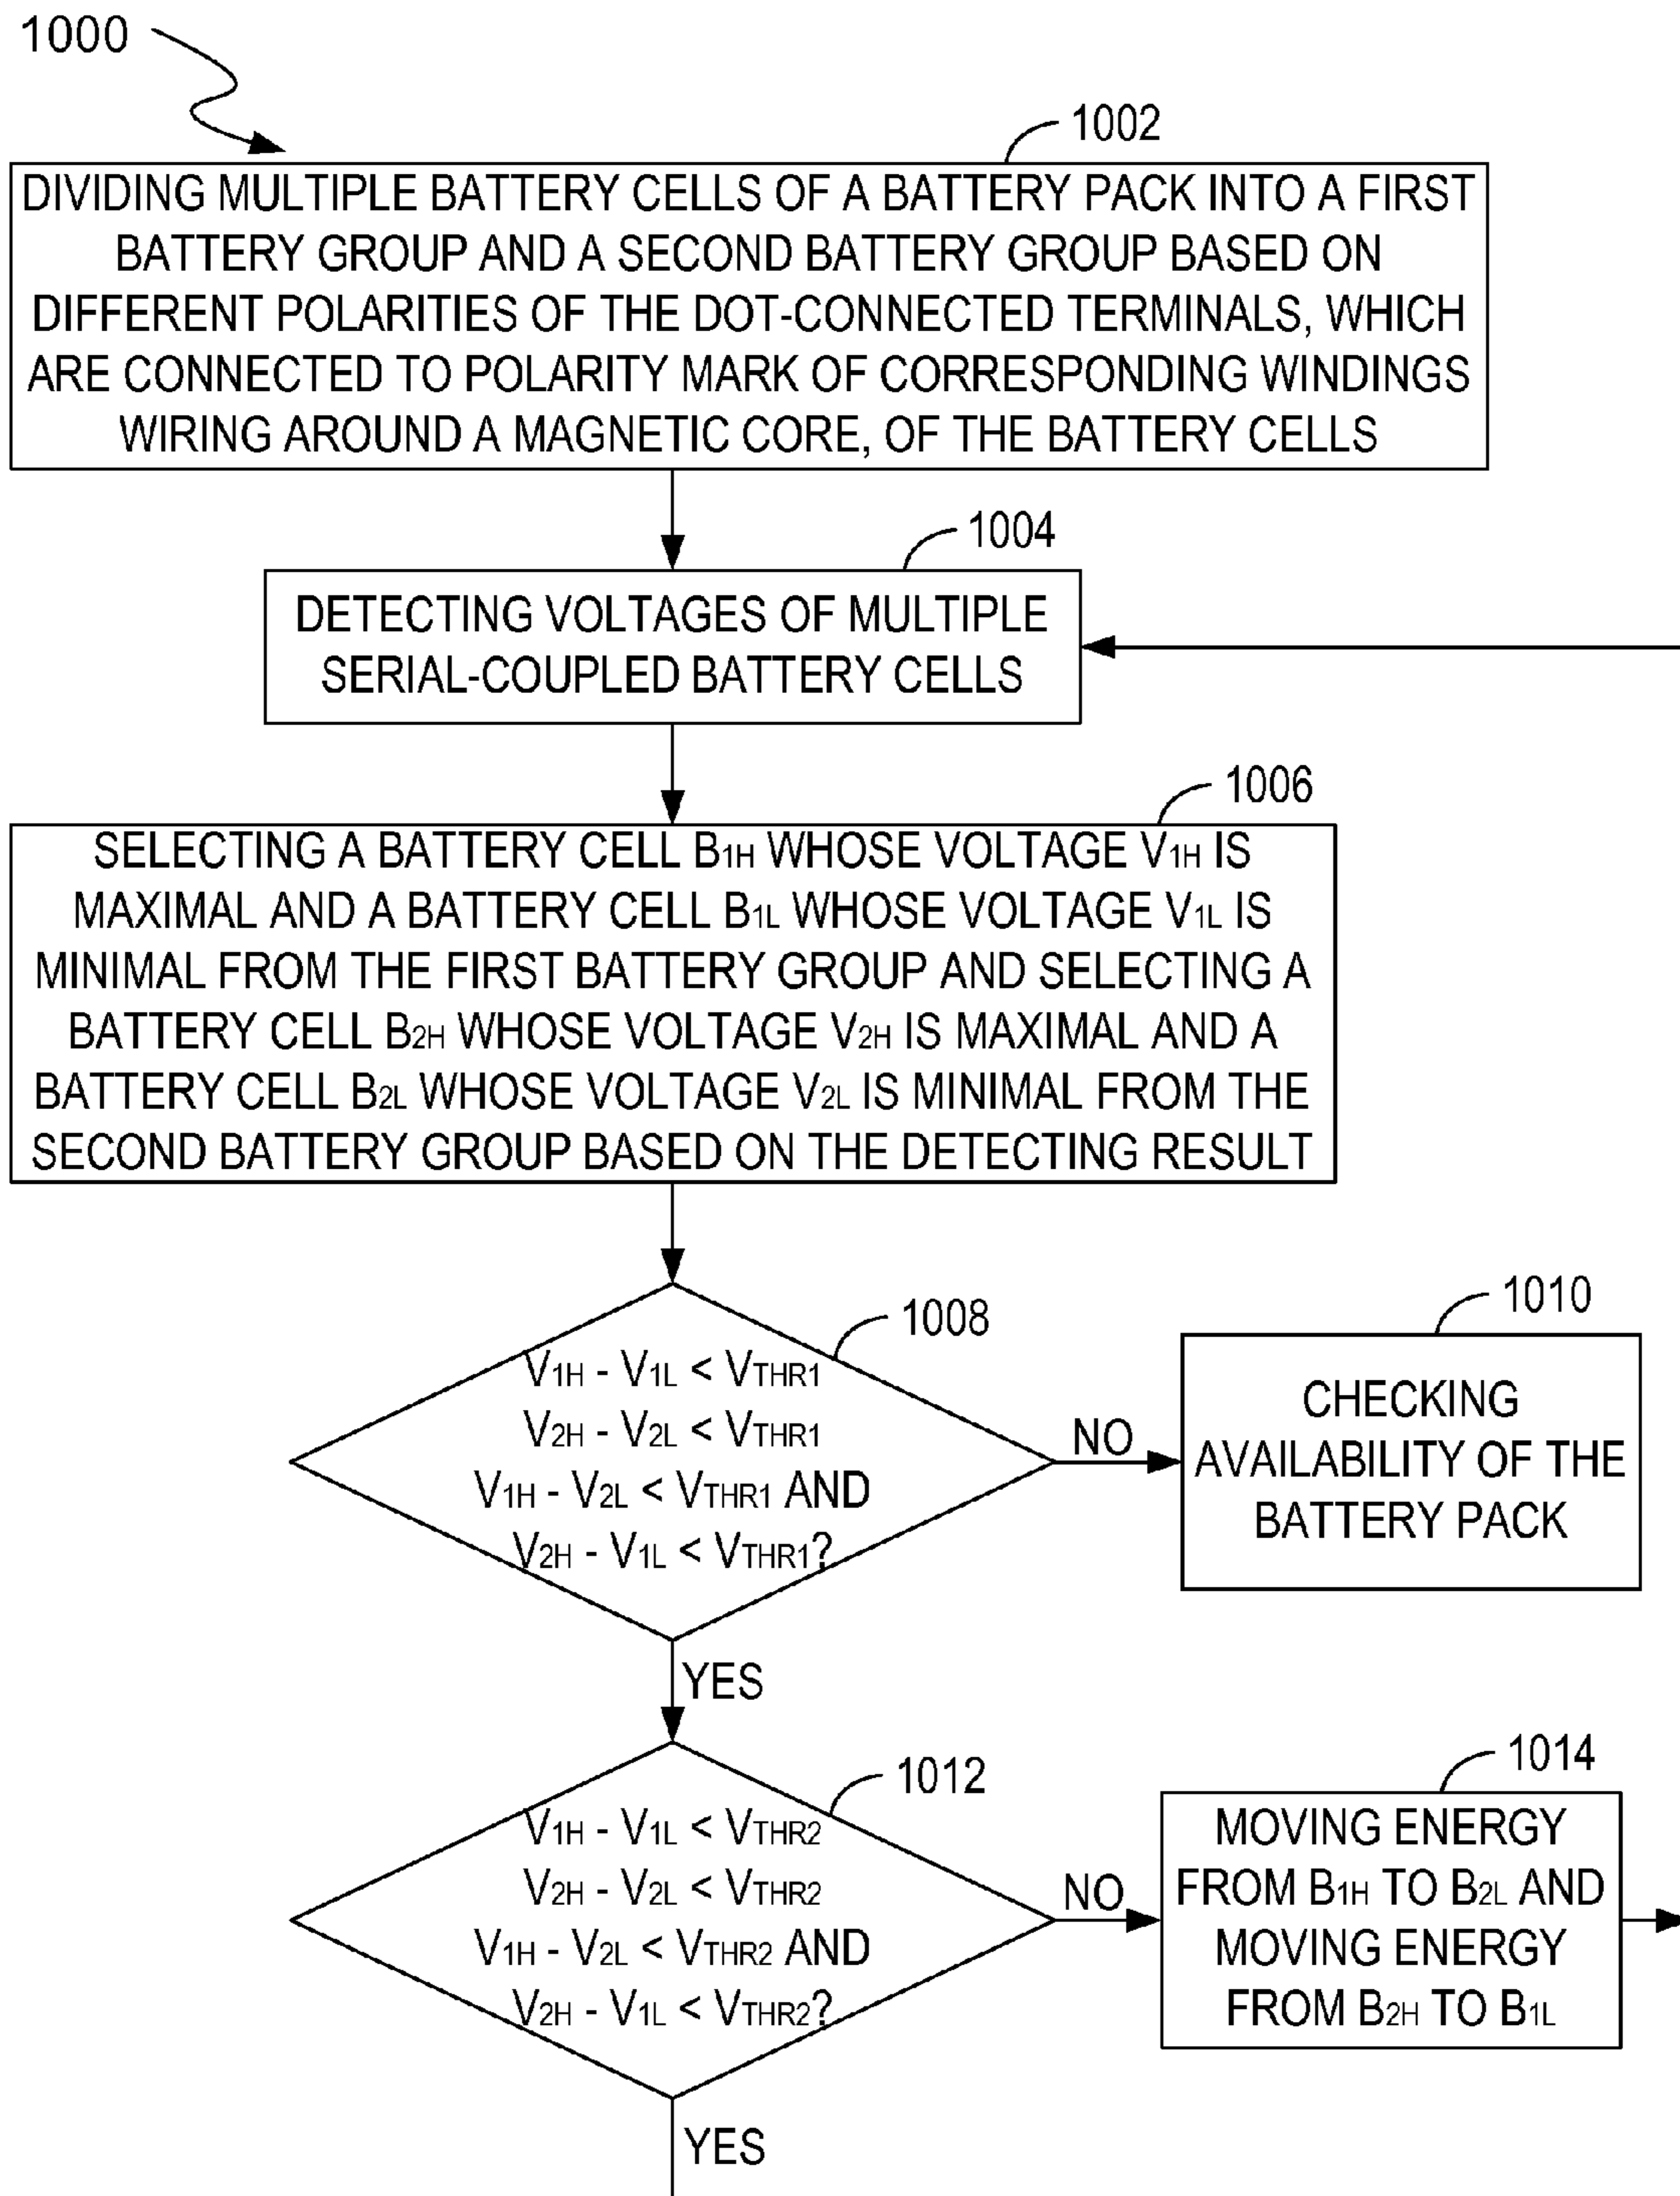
1000

1002

DIVIDING MULTIPLE BATTERY CELLS OF A BATTERY PACK INTO A FIRST BATTERY GROUP AND A SECOND BATTERY GROUP BASED ON DIFFERENT POLARITIES OF THE DOT-CONNECTED TERMINALS, WHICH ARE CONNECTED TO POLARITY MARK OF CORRESPONDING WINDINGS WIRING AROUND A MAGNETIC CORE, OF THE BATTERY CELLS

1004

DETECTING VOLTAGES OF MULTIPLE SERIAL-COUPLED BATTERY CELLS

1006

SELECTING A BATTERY CELL $B_{1H}$ WHOSE VOLTAGE $V_{1H}$ IS MAXIMAL AND A BATTERY CELL $B_{1L}$ WHOSE VOLTAGE $V_{1L}$ IS MINIMAL FROM THE FIRST BATTERY GROUP AND SELECTING A BATTERY CELL $B_{2H}$ WHOSE VOLTAGE $V_{2H}$ IS MAXIMAL AND A BATTERY CELL $B_{2L}$ WHOSE VOLTAGE $V_{2L}$ IS MINIMAL FROM THE SECOND BATTERY GROUP BASED ON THE DETECTING RESULT

1008

$V_{1H} - V_{1L} < V_{THR1}$
$V_{2H} - V_{2L} < V_{THR1}$
$V_{1H} - V_{2L} < V_{THR1}$ AND
$V_{2H} - V_{1L} < V_{THR1}$?

NO

1010

CHECKING AVAILABILITY OF THE BATTERY PACK

YES

1012

$V_{1H} - V_{1L} < V_{THR2}$
$V_{2H} - V_{2L} < V_{THR2}$
$V_{1H} - V_{2L} < V_{THR2}$ AND
$V_{2H} - V_{1L} < V_{THR2}$?

NO

1014

MOVING ENERGY FROM $B_{1H}$ TO $B_{2L}$ AND MOVING ENERGY FROM $B_{2H}$ TO $B_{1L}$

YES